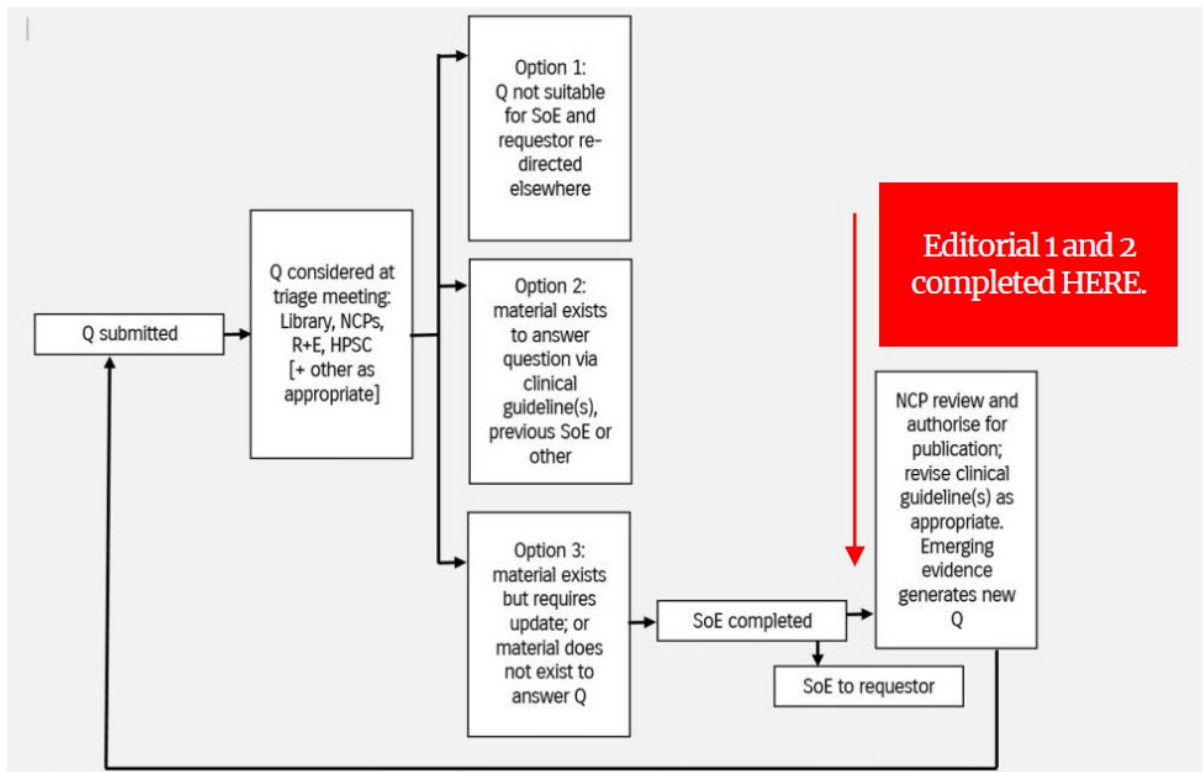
Q submitted

Q considered at triage meeting: Library, NCPs, R+E, HPSC [+ other as appropriate]

Option 1: Q not suitable for SoE and requestor re-directed elsewhere

Option 2: material exists to answer question via clinical guideline(s), previous SoE or other

Option 3: material exists but requires update; or material does not exist to answer Q

SoE completed

SoE to requestor

Editorial 1 and 2 completed HERE.

NCP review and authorise for publication; revise clinical guideline(s) as appropriate. Emerging evidence generates new Q